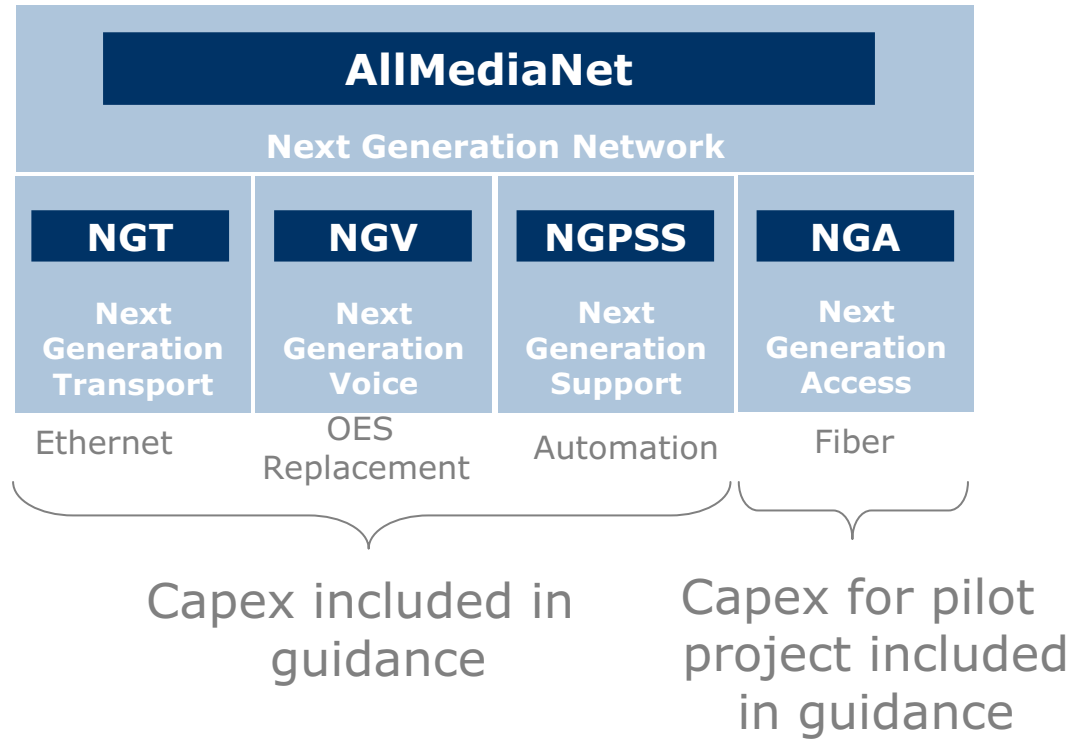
AllMediaNet

Next Generation Network

NGT

Next Generation Transport

NGV

Next Generation Voice

NGPSS

Next Generation Support

NGA

Next Generation Access

Ethernet

OES Replacement

Automation

Fiber

Capex included in guidance

Capex for pilot project included in guidance